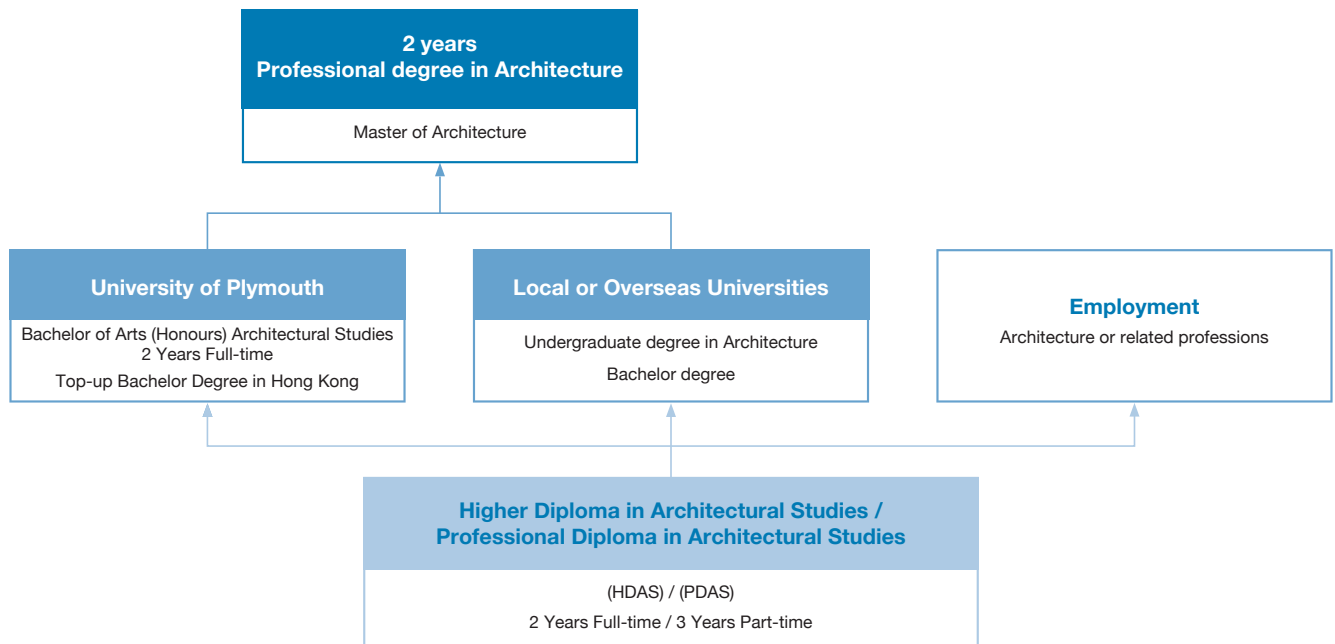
2 years
Professional degree in Architecture

Master of Architecture

University of Plymouth

Bachelor of Arts (Honours) Architectural Studies
2 Years Full-time
Top-up Bachelor Degree in Hong Kong

Local or Overseas Universities

Undergraduate degree in Architecture
Bachelor degree

Employment

Architecture or related professions

Higher Diploma in Architectural Studies /
Professional Diploma in Architectural Studies

(HDAS) / (PDAS)
2 Years Full-time / 3 Years Part-time